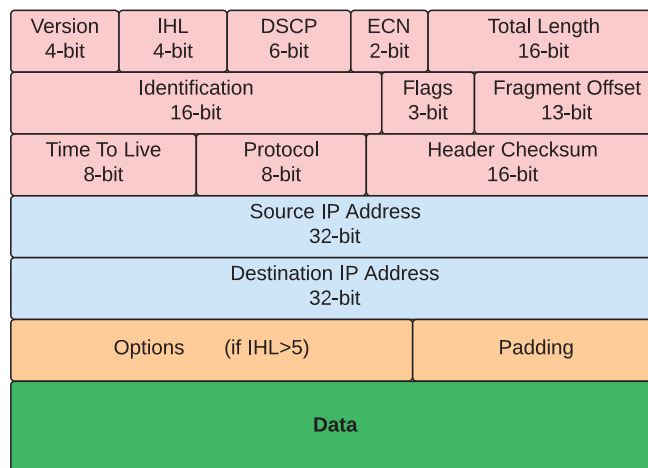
Version
4-bit

IHL
4-bit

DSCP
6-bit

ECN
2-bit

Total Length
16-bit

Identification
16-bit

Flags
3-bit

Fragment Offset
13-bit

Time To Live
8-bit

Protocol
8-bit

Header Checksum
16-bit

Source IP Address
32-bit

Destination IP Address
32-bit

Options (if IHL>5)

Padding

Data